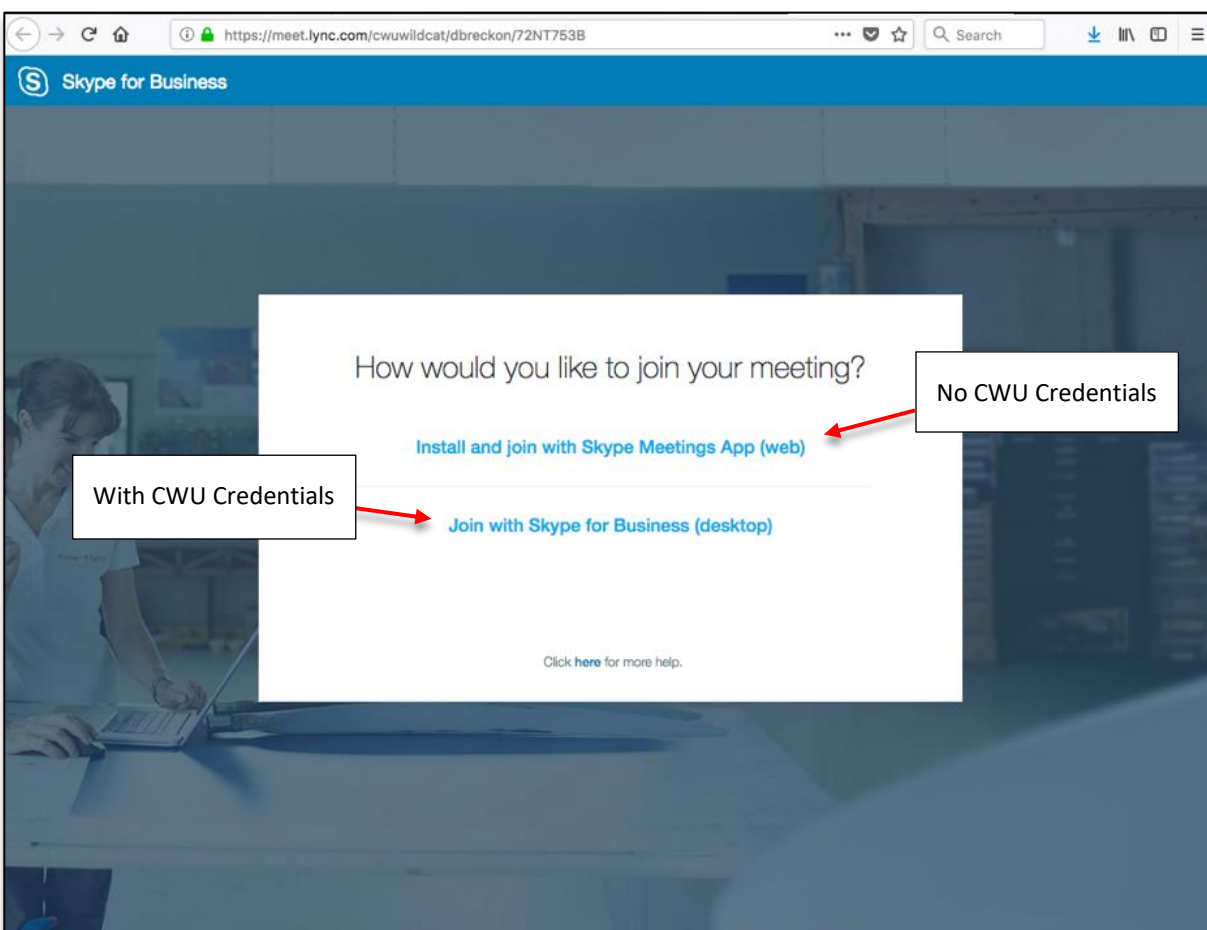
https://meet.lync.com/cwuwildcat/dbreckon/72NT753B

Search

Skype for Business

How would you like to join your meeting?

No CWU Credentials

Install and join with Skype Meetings App (web)

With CWU Credentials

Join with Skype for Business (desktop)

Click here for more help.